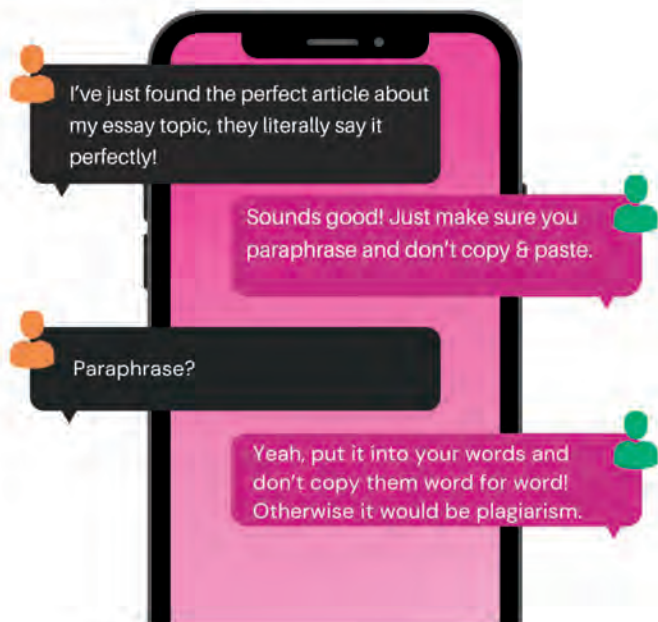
I've just found the perfect article about my essay topic, they literally say it perfectly!

Sounds good! Just make sure you paraphrase and don't copy & paste.

Paraphrase?

Yeah, put it into your words and don't copy them word for word! Otherwise it would be plagiarism.